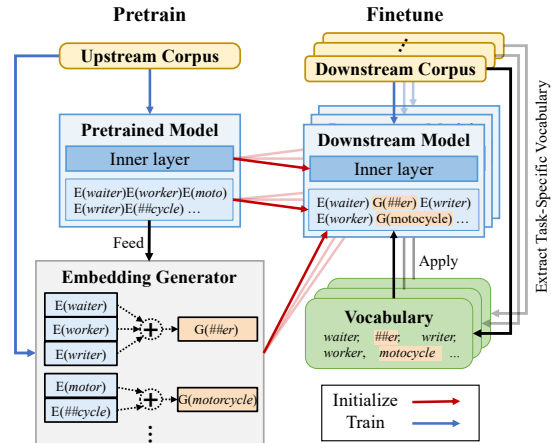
Pretrain

Finetune

Upstream Corpus

Downstream Corpus

Extract Task-Specific Vocabulary

Pretrained Model

Inner layer

E(*waiter*)E(*worker*)E(*moto*) E(*writer*)E(##*cycle*) …

Downstream Model

Inner layer

E(*waiter*) G(##*er*) E(*writer*) E(*worker*) G(motocycle) …

Feed

Apply

Embedding Generator

E(*waiter*)

E(*worker*)

E(*writer*)

G(##*er*)

E(*motor*)

E(##*cycle*)

G(*motorcycle*)

Vocabulary

*waiter*, ##*er*, *writer*, *worker*, *motocycle* …

Initialize

Train